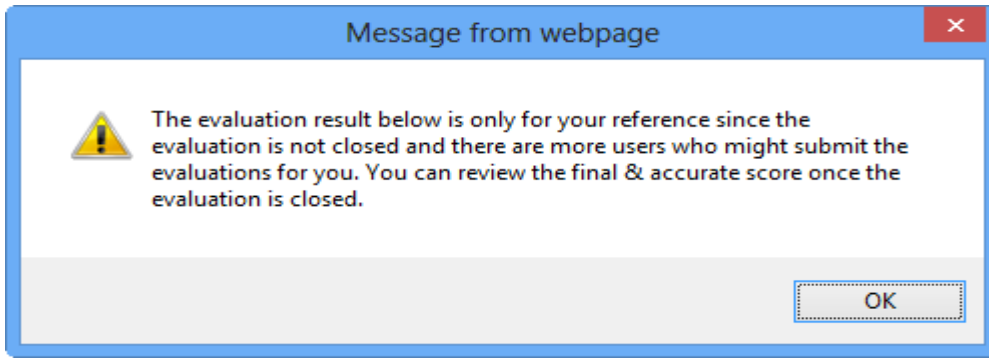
Message from webpage

The evaluation result below is only for your reference since the evaluation is not closed and there are more users who might submit the evaluations for you. You can review the final & accurate score once the evaluation is closed.

OK